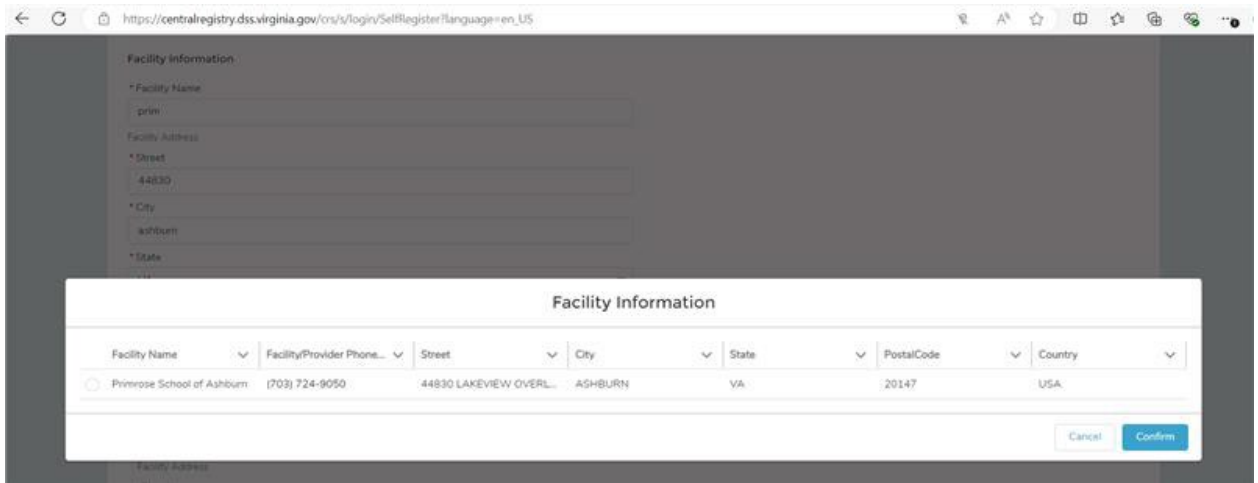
https://centralregistry.dss.virginia.gov/crs/s/login/SelfRegister?language=en_US

Facility Information

* Facility Name

prim

Facility Address

* Street

44830

* City

ashburn

* State

Facility Information

| Facility Name | Facility/Provider Phone... | Street | City | State | PostalCode | Country |
|---|---|---|---|---|---|---|
| Primrose School of Ashburn | (703) 724-9050 | 44830 LAKEVIEW OVERL... | ASHBURN | VA | 20147 | USA |

Cancel

Confirm

Facility Address